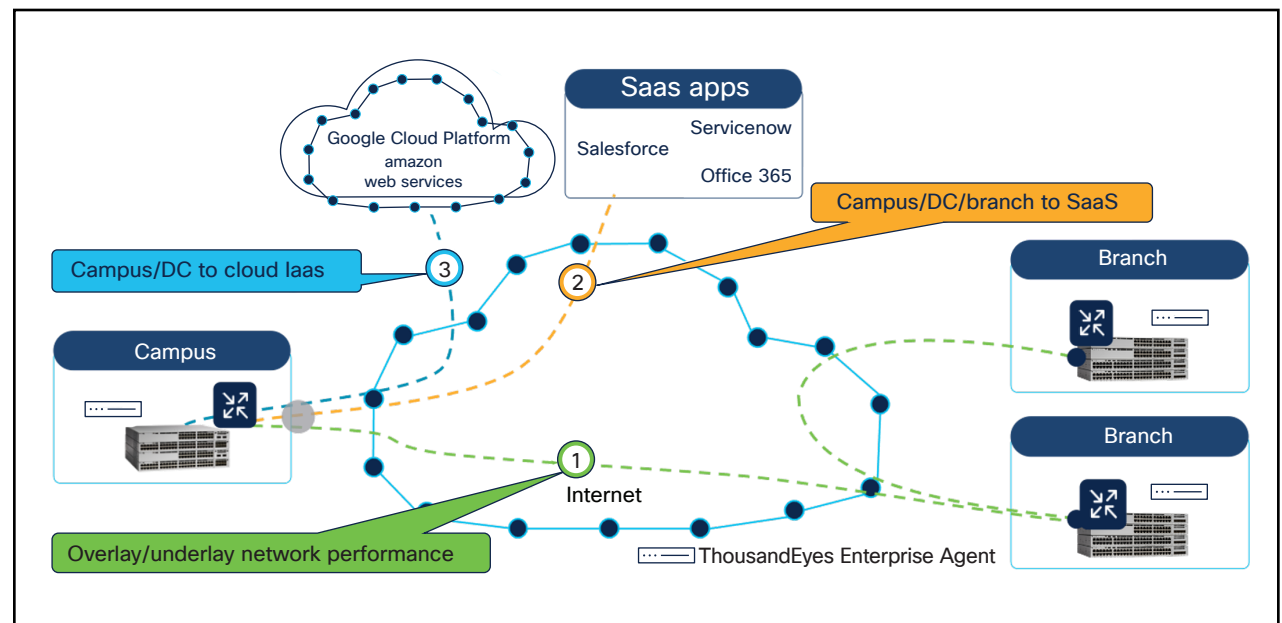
Google Cloud Platform
amazon web services

Saas apps
Servicenow
Salesforce
Office 365

Campus/DC/branch to SaaS

Campus/DC to cloud Iaas

3

2

Branch

Campus

Branch

1

Internet

Overlay/underlay network performance

ThousandEyes Enterprise Agent